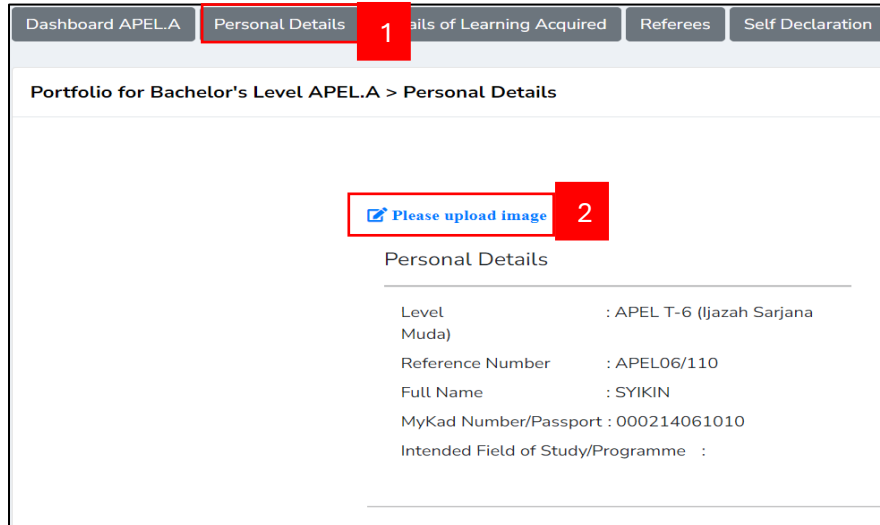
Dashboard APEL.A | Personal Details | 1 | ails of Learning Acquired | Referees | Self Declaration

Portfolio for Bachelor's Level APEL.A > Personal Details

Please upload image 2

Personal Details

Level : APEL T-6 (Ijazah Sarjana Muda)

Reference Number : APEL06/110

Full Name : SYIKIN

MyKad Number/Passport : 000214061010

Intended Field of Study/Programme :